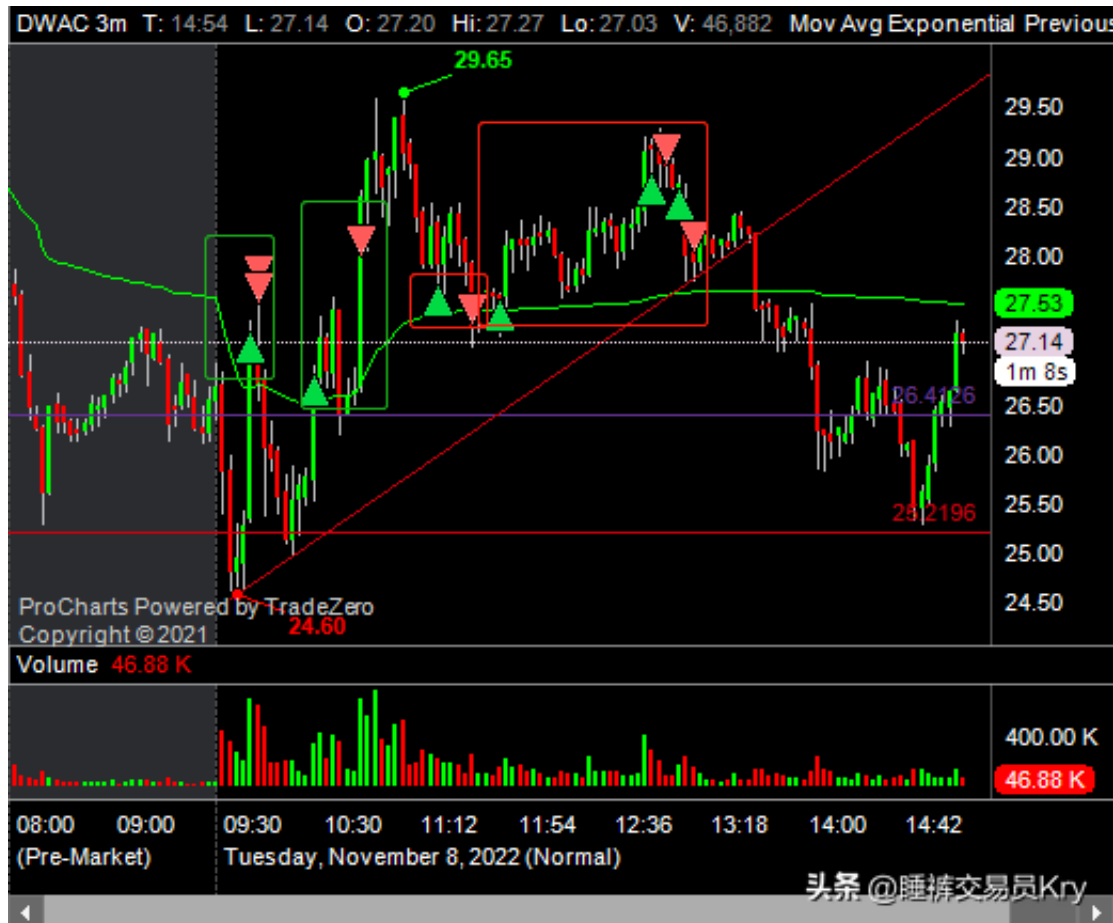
DWAC 3m T: 14:54 L: 27.14 O: 27.20 Hi: 27.27 Lo: 27.03 V: 46,882 Mov Avg Exponential Previous

29.65

29.50
29.00
28.50
28.00
27.53
27.14
1m 8s
26.4126
26.50
26.00
25.50
25.2196
25.00
24.50

ProCharts Powered by TradeZero
Copyright ©2021
24.60

Volume 46.88 K

400.00 K
46.88 K

08:00 09:00 09:30 10:30 11:12 11:54 12:36 13:18 14:00 14:42
(Pre-Market) Tuesday, November 8, 2022 (Normal)

头条 @睡裤交易员Kry